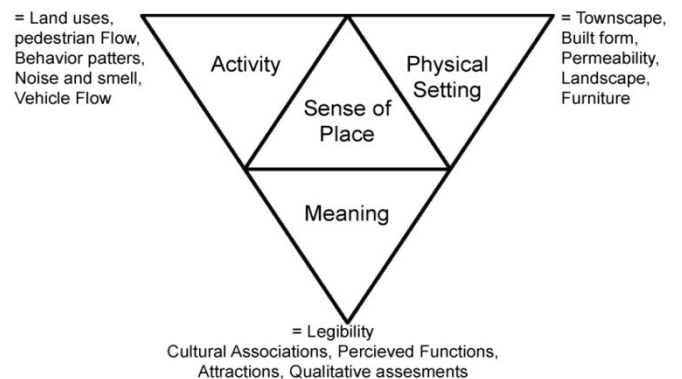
= Land uses,
pedestrian Flow,
Behavior patters,
Noise and smell,
Vehicle Flow

Activity

Physical Setting

= Townscape,
Built form,
Permeability,
Landscape,
Furniture

Sense of Place

Meaning

= Legibility
Cultural Associations, Percieved Functions,
Attractions, Qualitative assesments